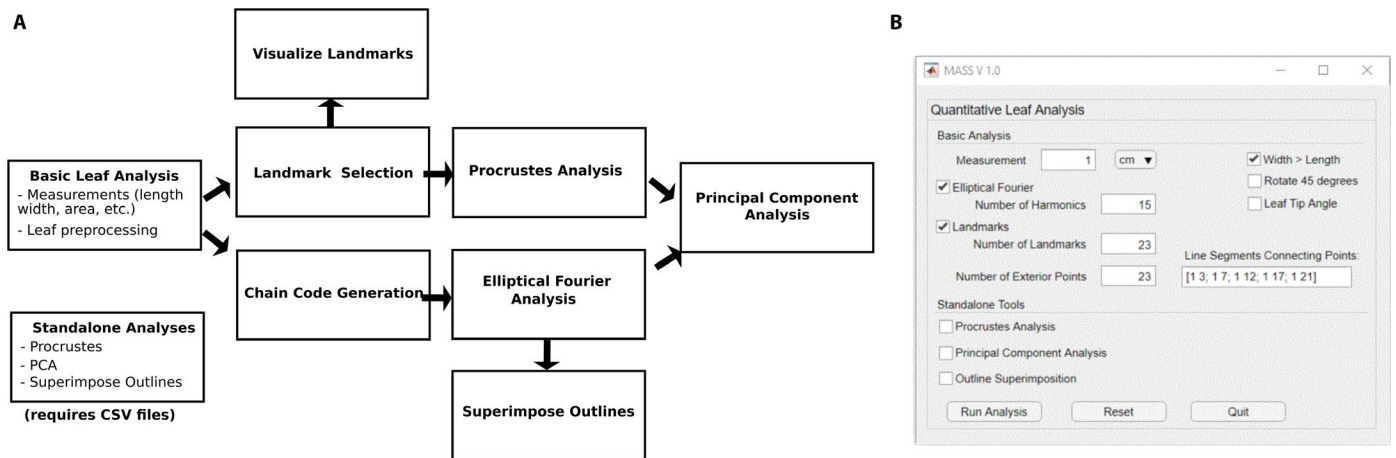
A

Visualize Landmarks

Basic Leaf Analysis
- Measurements (length width, area, etc.)
- Leaf preprocessing

Landmark Selection

Procrustes Analysis

Principal Component Analysis

Chain Code Generation

Elliptical Fourier Analysis

Superimpose Outlines

Standalone Analyses
- Procrustes
- PCA
- Superimpose Outlines

(requires CSV files)

B

MASS V 1.0

Quantitative Leaf Analysis

Basic Analysis

Measurement 1 cm ▾

✔ Width > Length

Rotate 45 degrees

✔ Elliptical Fourier

Number of Harmonics 15

Leaf Tip Angle

✔ Landmarks

Number of Landmarks 23

Line Segments Connecting Points:

Number of Exterior Points 23

[1 3; 1 7; 1 12; 1 17; 1 21]

Standalone Tools

Procrustes Analysis

Principal Component Analysis

Outline Superimposition

Run Analysis Reset Quit